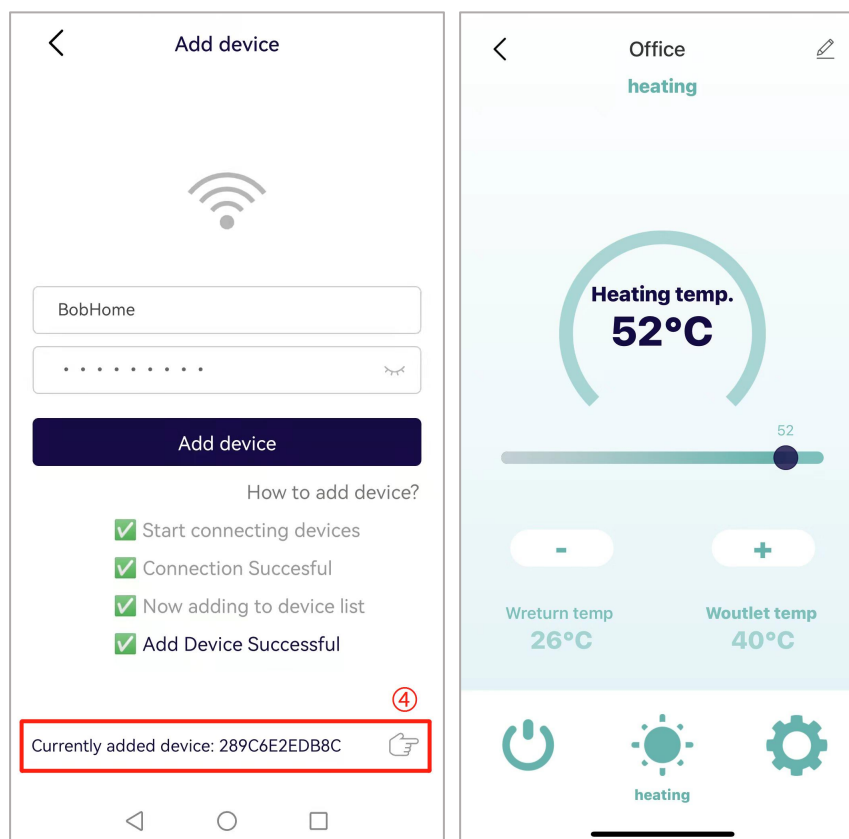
Add device

BobHome

·········

Add device

How to add device?

✅ Start connecting devices

✅ Connection Succesful

✅ Now adding to device list

✅ Add Device Successful

④

Currently added device: 289C6E2EDB8C

Office

heating

Heating temp.

52°C

52

-

+

Wreturn temp

26°C

Woutlet temp

40°C

heating